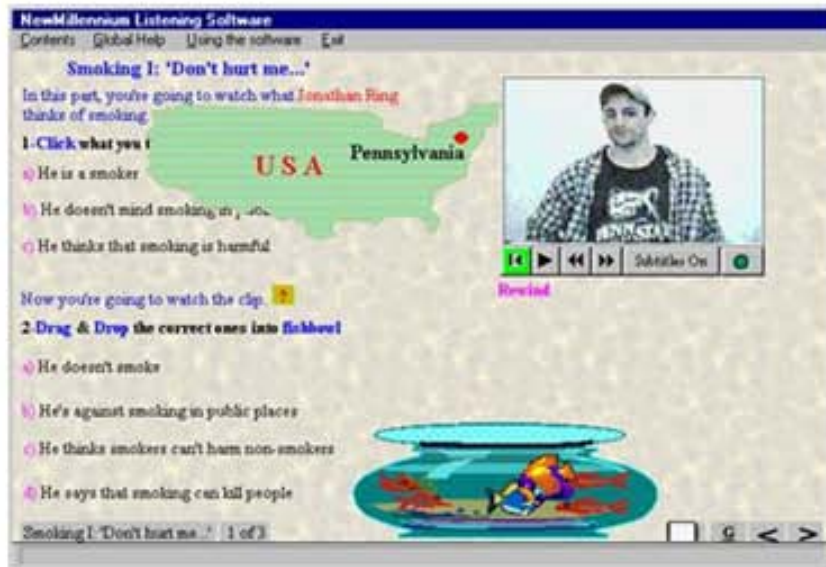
NewMillennium Listening Software

Contents Global Help Using the software Exit

Smoking I: 'Don't hurt me...'

In this part, you're going to watch what Jonathan Ring thinks of smoking.

1-Click what you t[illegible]

a) He is a smoker

b) He doesn't mind smoking in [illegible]

c) He thinks that smoking is harmful

USA

Pennsylvania

Subtitles On

Rewind

Now you're going to watch the clip. ?

2-Drag & Drop the correct ones into fishbowl

a) He doesn't smoke

b) He's against smoking in public places

c) He thinks smokers can't harm non-smokers

d) He says that smoking can kill people

Smoking I: 'Don't hurt me...' 1 of 3

G < >